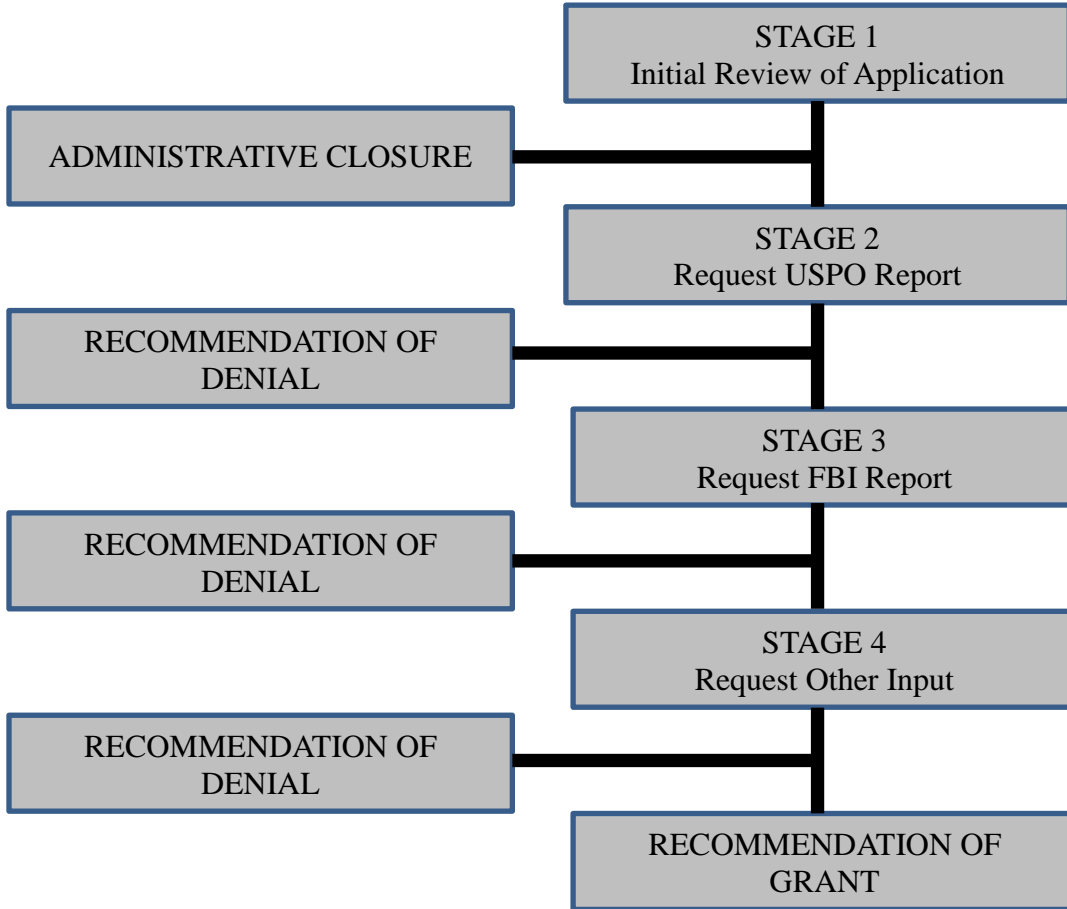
STAGE 1
Initial Review of Application

ADMINISTRATIVE CLOSURE

STAGE 2
Request USPO Report

RECOMMENDATION OF DENIAL

STAGE 3
Request FBI Report

RECOMMENDATION OF DENIAL

STAGE 4
Request Other Input

RECOMMENDATION OF DENIAL

RECOMMENDATION OF GRANT